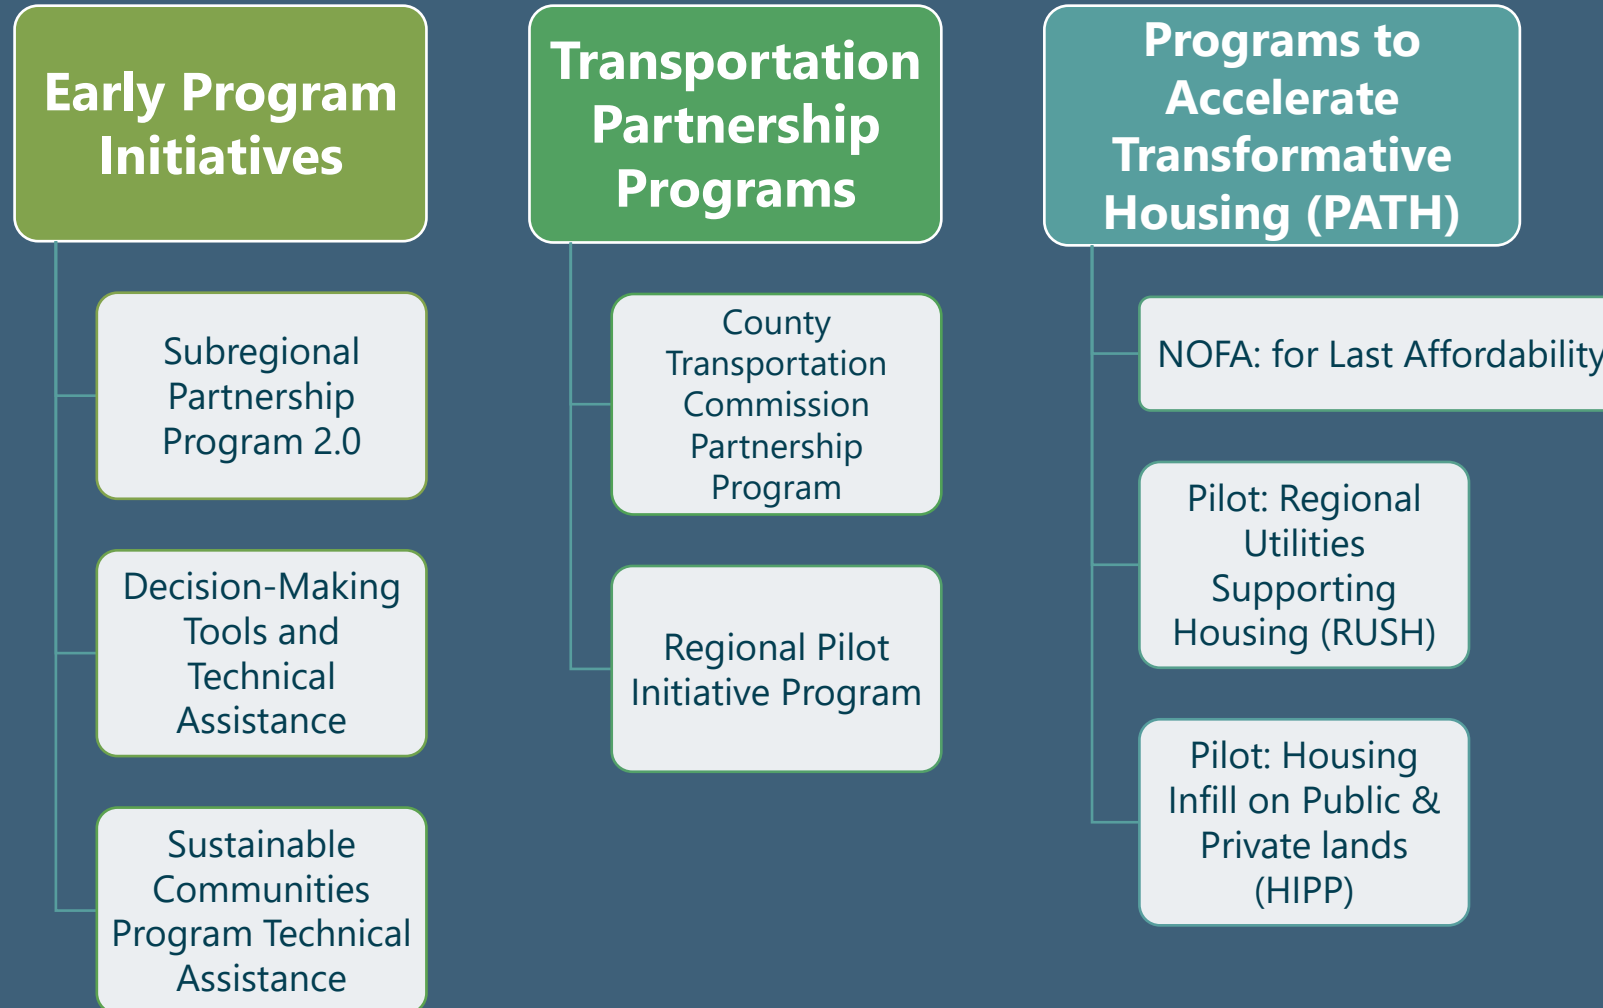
Early Program Initiatives

Subregional Partnership Program 2.0

Decision-Making Tools and Technical Assistance

Sustainable Communities Program Technical Assistance

Transportation Partnership Programs

County Transportation Commission Partnership Program

Regional Pilot Initiative Program

Programs to Accelerate Transformative Housing (PATH)

NOFA: for Last Affordability

Pilot: Regional Utilities Supporting Housing (RUSH)

Pilot: Housing Infill on Public & Private lands (HIPP)